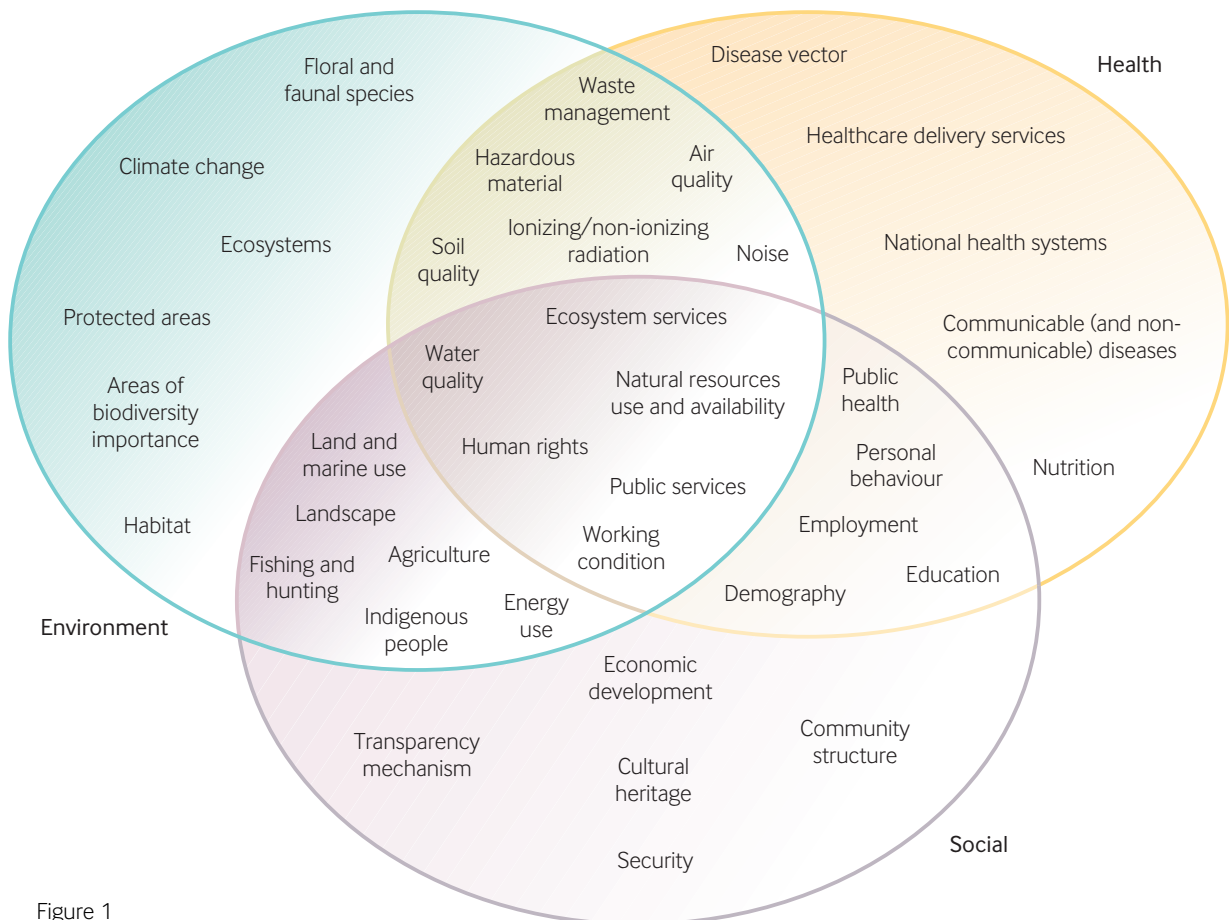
Health

Disease vector

Floral and faunal species

Waste management

Healthcare delivery services

Climate change

Hazardous material

Air quality

Ecosystems

Ionizing/non-ionizing radiation

Soil quality

Noise

National health systems

Protected areas

Ecosystem services

Communicable (and non-communicable) diseases

Water quality

Natural resources use and availability

Public health

Areas of biodiversity importance

Land and marine use

Human rights

Personal behaviour

Nutrition

Public services

Landscape

Employment

Habitat

Working condition

Agriculture

Fishing and hunting

Education

Demography

Energy use

Indigenous people

Environment

Economic development

Community structure

Transparency mechanism

Cultural heritage

Social

Security

Figure 1